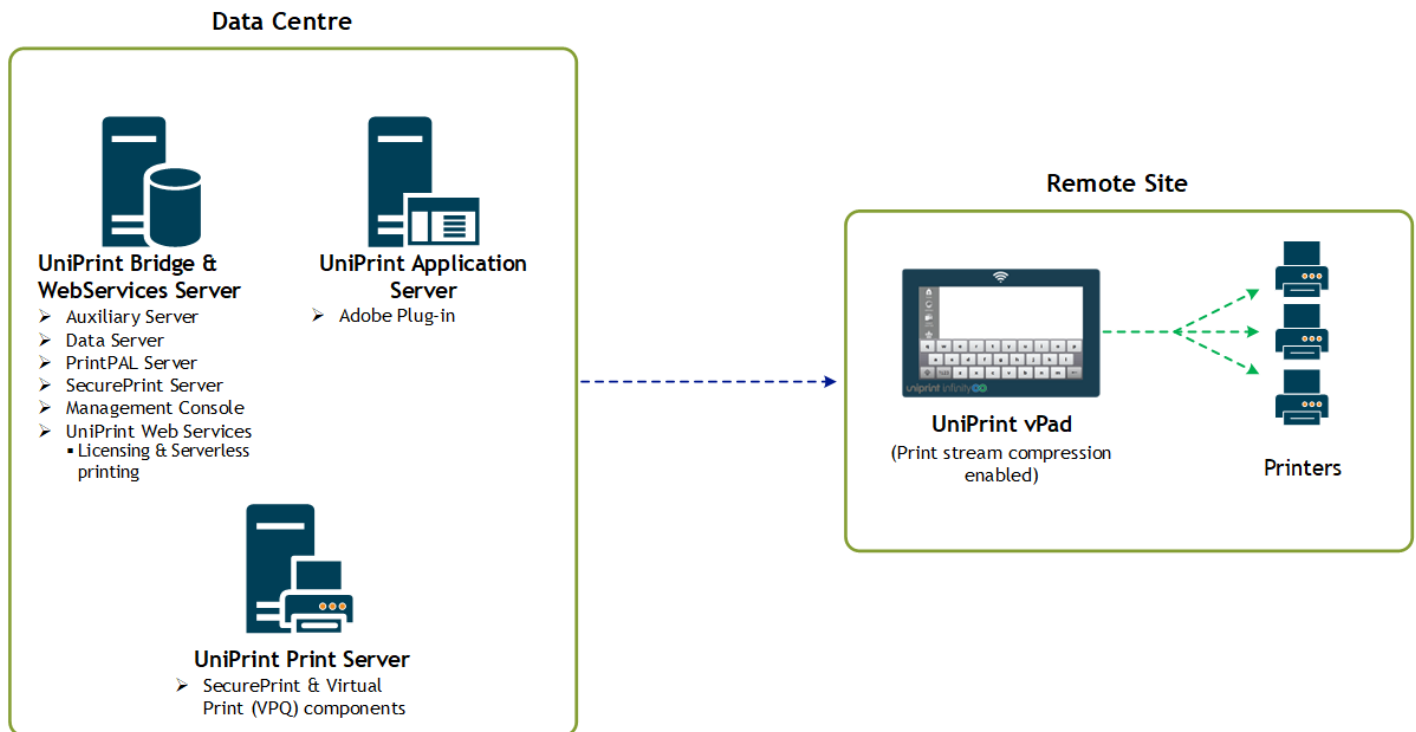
Data Centre

UniPrint Bridge & WebServices Server
- Auxiliary Server
- Data Server
- PrintPAL Server
- SecurePrint Server
- Management Console
- UniPrint Web Services
  - Licensing & Serverless printing

UniPrint Application Server
- Adobe Plug-in

UniPrint Print Server
- SecurePrint & Virtual Print (VPQ) components

Remote Site

uniprint infinity

UniPrint vPad
(Print stream compression enabled)

Printers